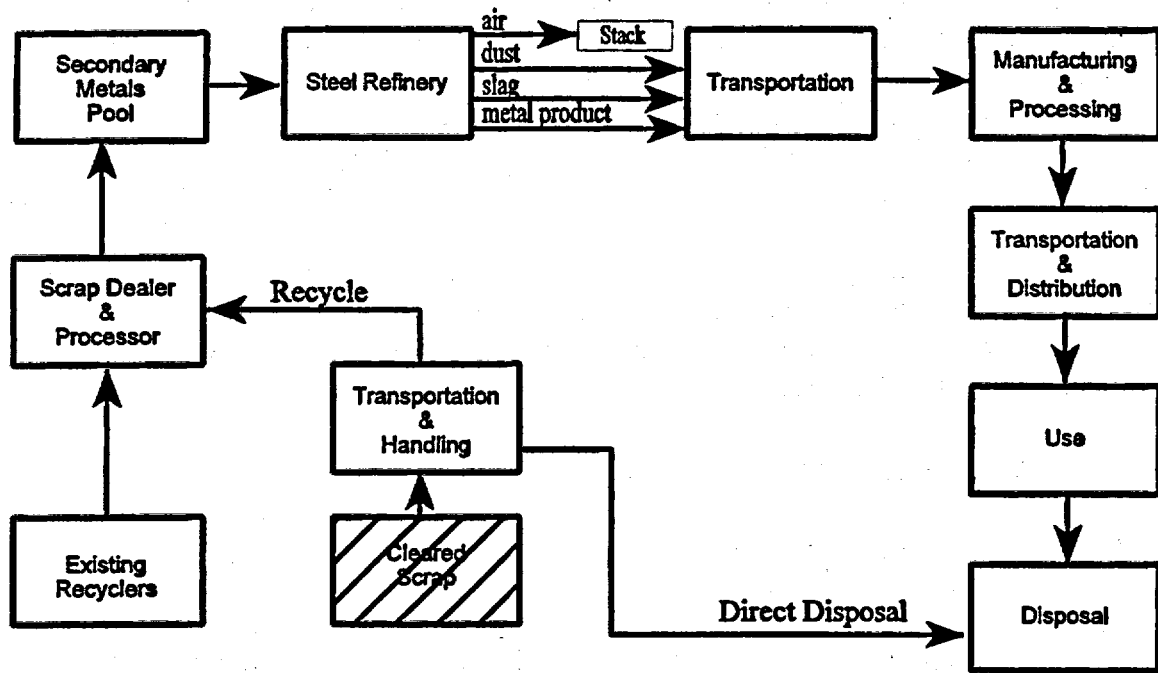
Secondary Metals Pool

Steel Refinery

air

Stack

dust

slag

metal product

Transportation

Manufacturing & Processing

Transportation & Distribution

Use

Disposal

Scrap Dealer & Processor

Recycle

Transportation & Handling

Cleared Scrap

Existing Recyclers

Direct Disposal